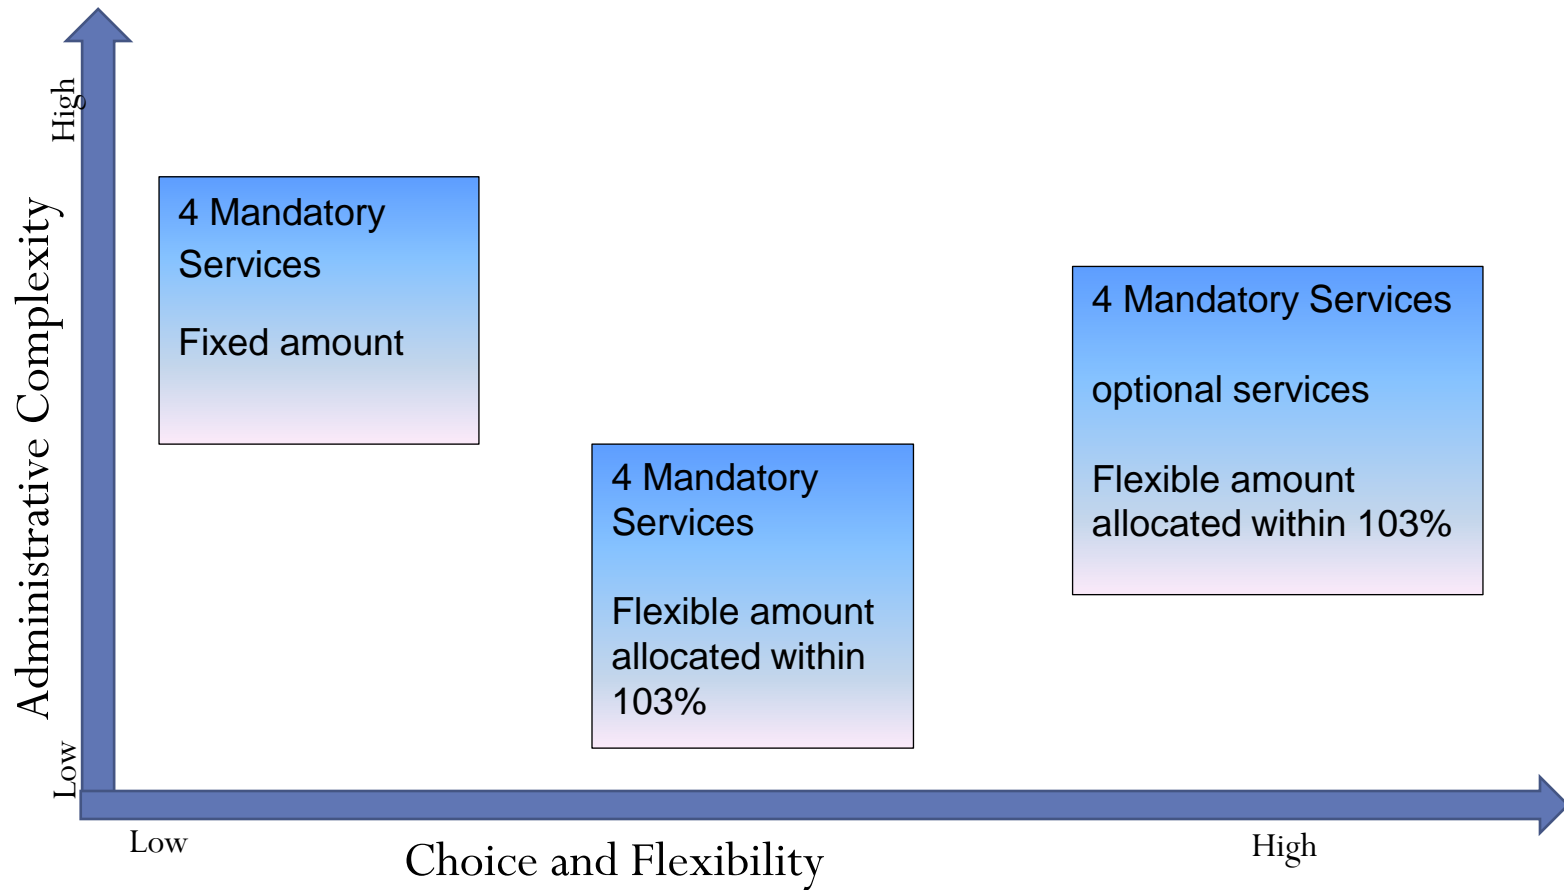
High

Administrative Complexity

Low

4 Mandatory Services

Fixed amount

4 Mandatory Services

Flexible amount allocated within 103%

4 Mandatory Services

optional services

Flexible amount allocated within 103%

Low

Choice and Flexibility

High